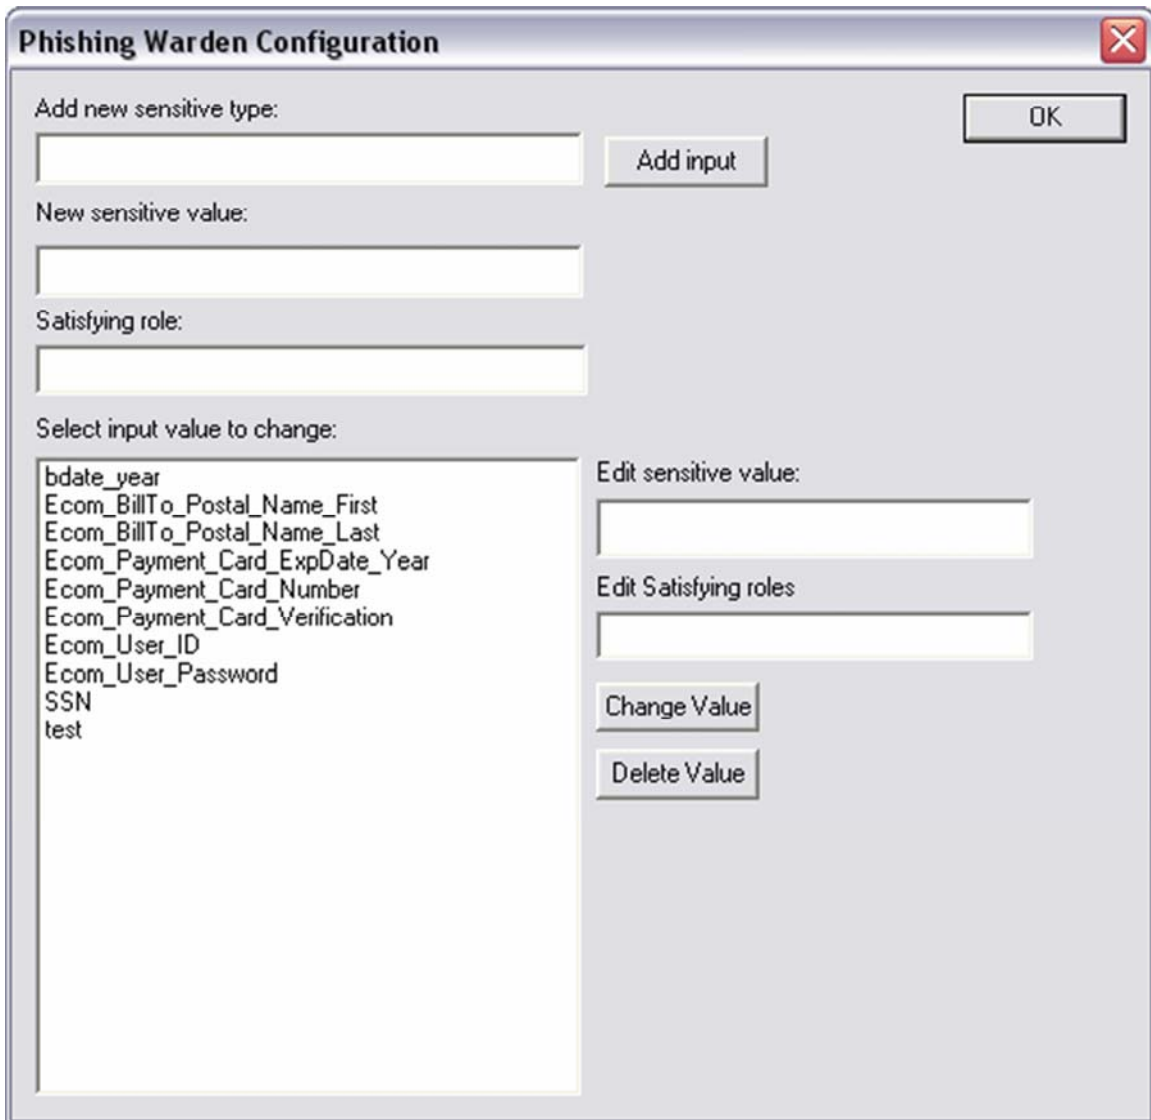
Phishing Warden Configuration

Add new sensitive type:

OK

Add input

New sensitive value:

Satisfying role:

Select input value to change:

bdate_year
Ecom_BillTo_Postal_Name_First
Ecom_BillTo_Postal_Name_Last
Ecom_Payment_Card_ExpDate_Year
Ecom_Payment_Card_Number
Ecom_Payment_Card_Verification
Ecom_User_ID
Ecom_User_Password
SSN
test

Edit sensitive value:

Edit Satisfying roles

Change Value

Delete Value